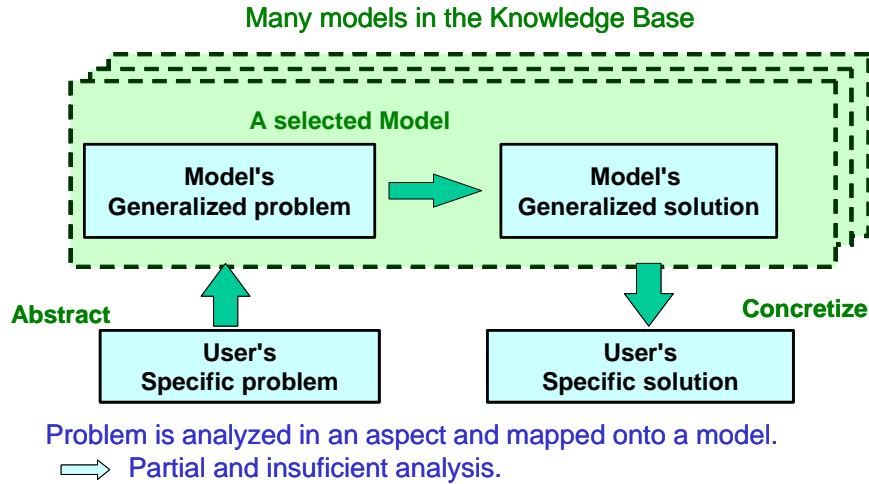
Many models in the Knowledge Base

A selected Model

Model's
Generalized problem

Model's
Generalized solution

Abstract

Concretize

User's
Specific problem

User's
Specific solution

Problem is analyzed in an aspect and mapped onto a model.

Partial and insuficient analysis.